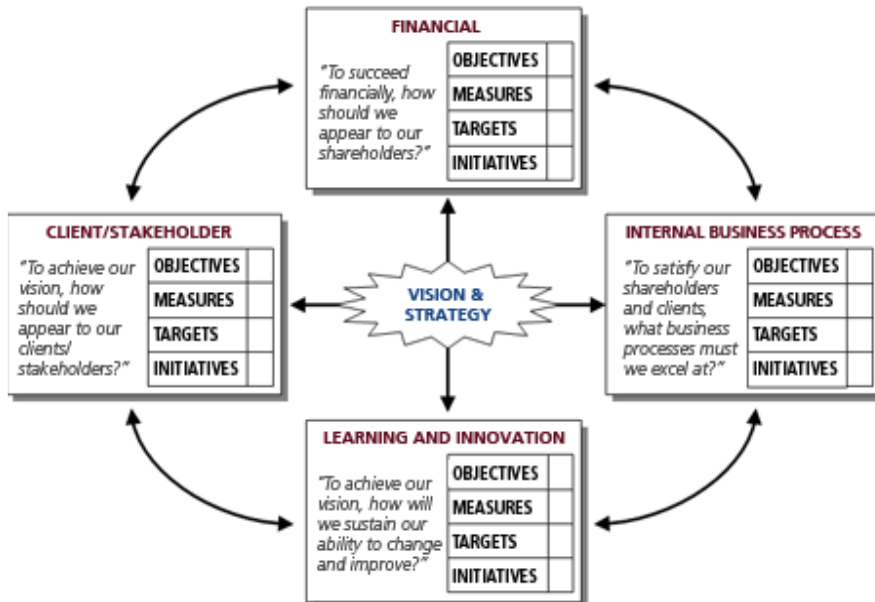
FINANCIAL

"To succeed financially, how should we appear to our shareholders?"

| OBJECTIVES | |
|---|---|
| MEASURES | |
| TARGETS | |
| INITIATIVES | |

CLIENT/STAKEHOLDER

"To achieve our vision, how should we appear to our clients/ stakeholders?"

| OBJECTIVES | |
|---|---|
| MEASURES | |
| TARGETS | |
| INITIATIVES | |

VISION & STRATEGY

INTERNAL BUSINESS PROCESS

"To satisfy our shareholders and clients, what business processes must we excel at?"

| OBJECTIVES | |
|---|---|
| MEASURES | |
| TARGETS | |
| INITIATIVES | |

LEARNING AND INNOVATION

"To achieve our vision, how will we sustain our ability to change and improve?"

| OBJECTIVES | |
|---|---|
| MEASURES | |
| TARGETS | |
| INITIATIVES | |